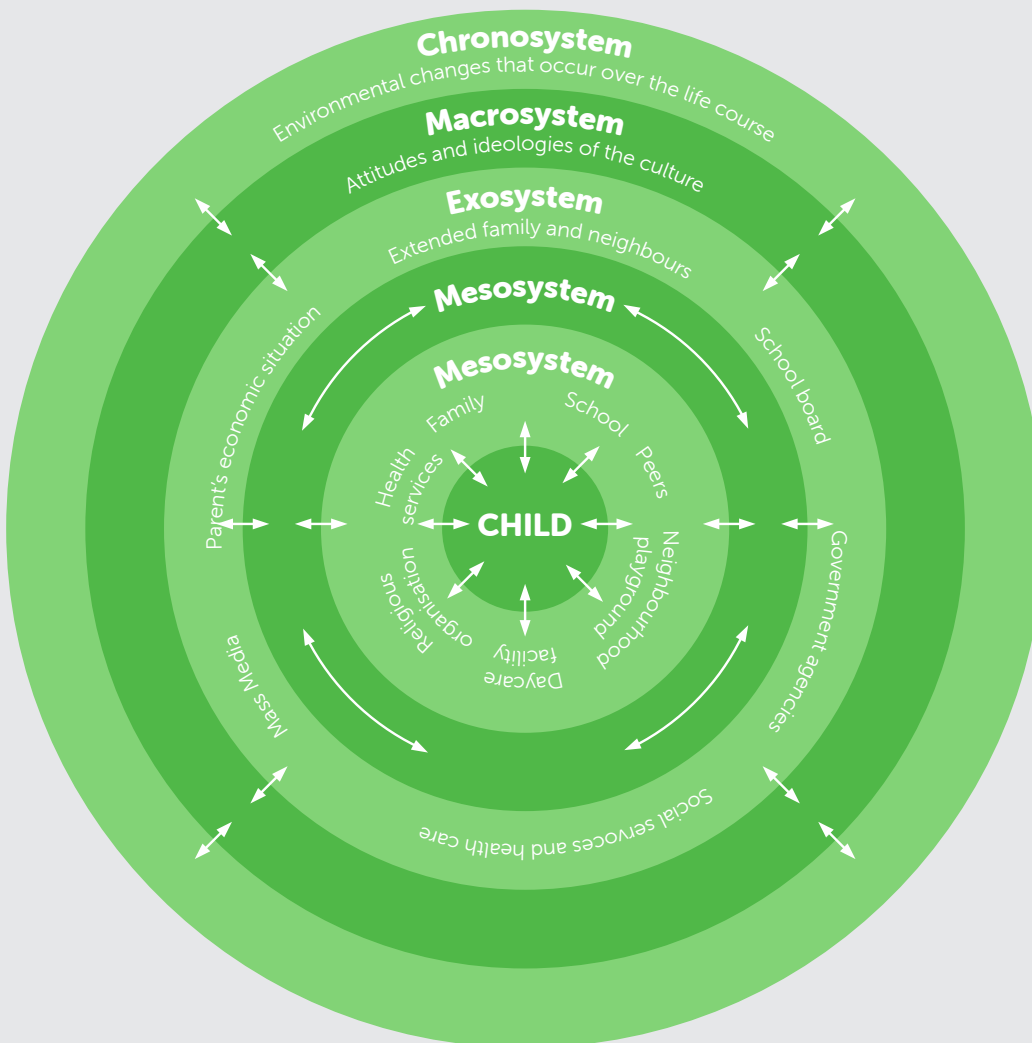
Chronosystem
Environmental changes that occur over the life course

Macrosystem
Attitudes and ideologies of the culture

Exosystem
Extended family and neighbours

Mesosystem

Mesosystem

Family
School
Peers
Health services
CHILD
Neighbourhood playground
Daycare facility
Religious organisation

Parent's economic situation
School board
Mass Media
Government agencies
Social services and health care